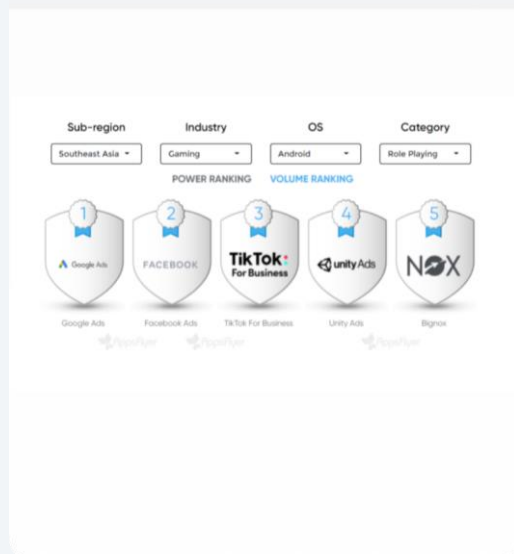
Sub-region
Southeast Asia

Industry
Gaming

OS
Android

Category
Role Playing

POWER RANKING VOLUME RANKING

1
Google Ads
Google Ads

2
FACEBOOK
Facebook Ads

3
TikTok For Business
TikTok For Business

4
unity Ads
Unity Ads

5
NOX
Bignox

AppsFlyer AppsFlyer AppsFlyer